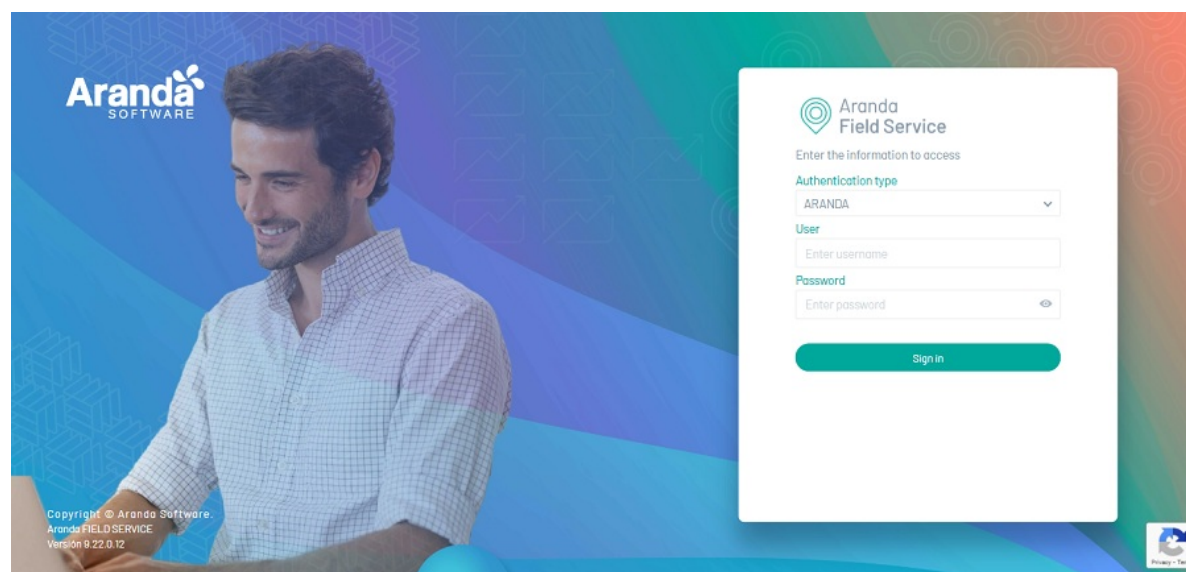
Aranda SOFTWARE

Aranda Field Service

Enter the information to access

Authentication type

ARANDA

User

Enter username

Password

Enter password

Sign in

Copyright © Aranda Software.
Aranda FIELD SERVICE
Versión 9.22.0.12

Privacy - Te